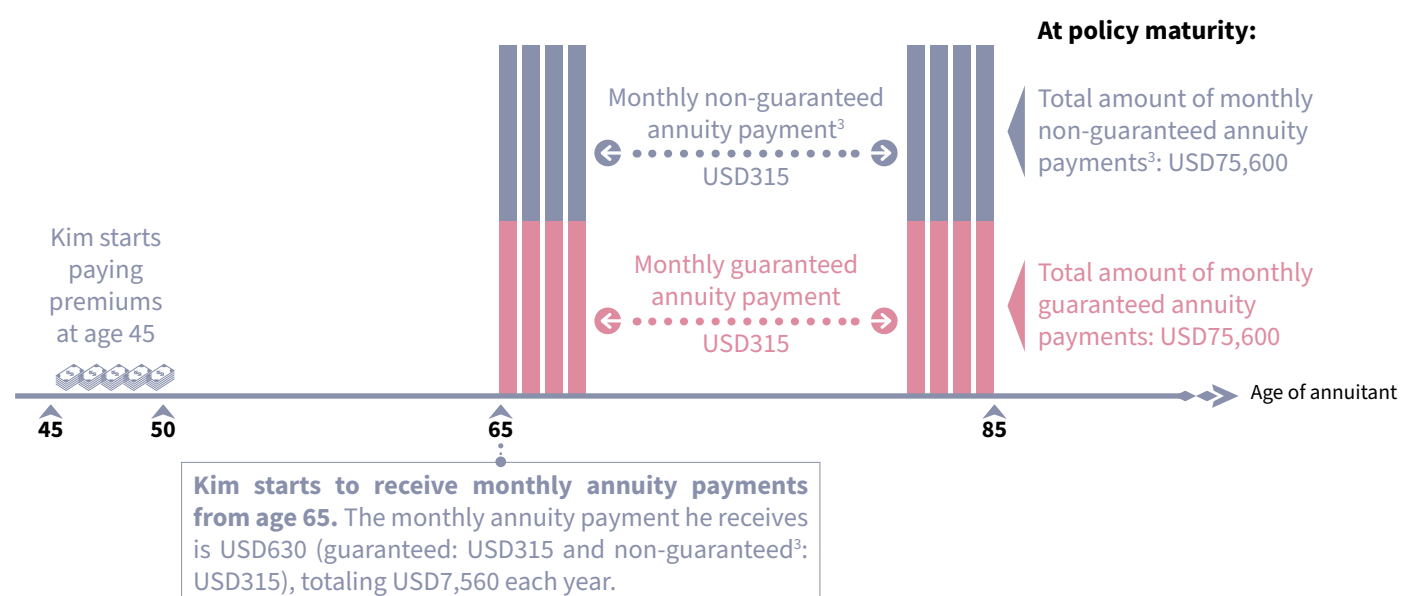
At policy maturity:

Monthly non-guaranteed annuity payment$^3$

USD315

Total amount of monthly non-guaranteed annuity payments$^3$: USD75,600

Kim starts paying premiums at age 45

Monthly guaranteed annuity payment

USD315

Total amount of monthly guaranteed annuity payments: USD75,600

Age of annuitant

45 50 65 85

**Kim starts to receive monthly annuity payments from age 65.** The monthly annuity payment he receives is USD630 (guaranteed: USD315 and non-guaranteed$^3$: USD315), totaling USD7,560 each year.